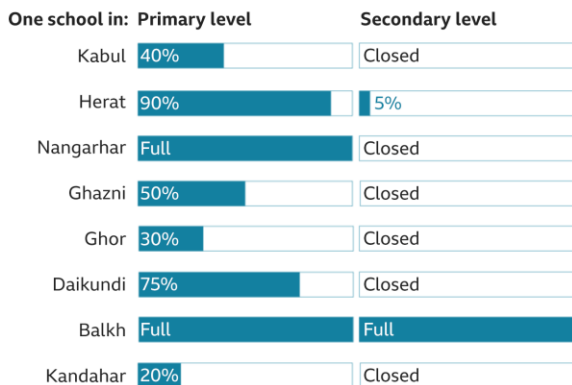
| One school in: | Primary level | Secondary level |
|---|---|---|
| Kabul | 40% | Closed |
| Herat | 90% | 5% |
| Nangarhar | Full | Closed |
| Ghazni | 50% | Closed |
| Ghor | 30% | Closed |
| Daikundi | 75% | Closed |
| Balkh | Full | Full |
| Kandahar | 20% | Closed |